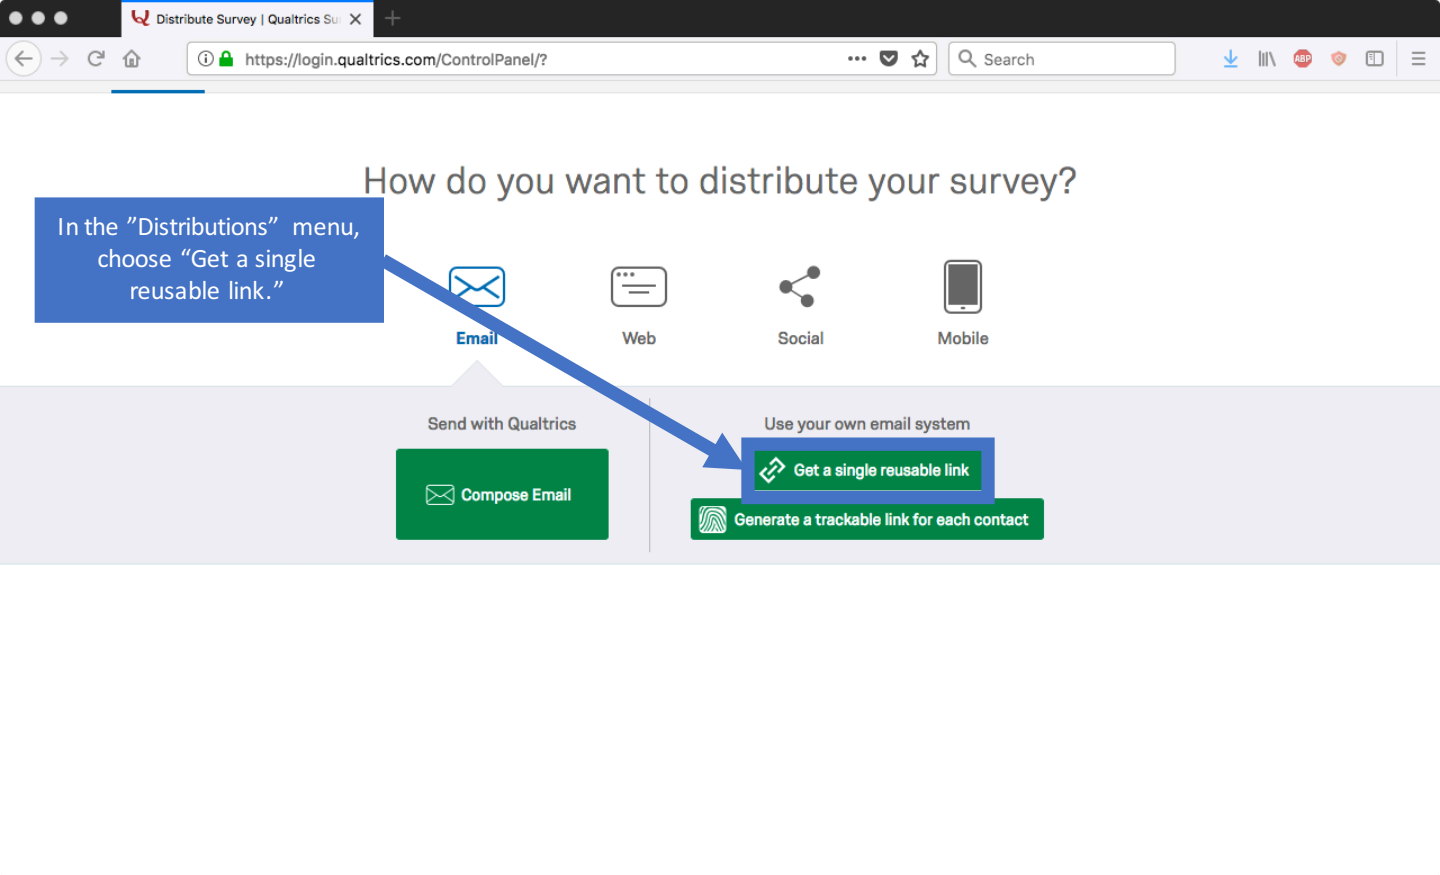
Distribute Survey | Qualtrics Su

https://login.qualtrics.com/ControlPanel/?

Search

ABP

How do you want to distribute your survey?

In the ”Distributions” menu, choose “Get a single reusable link.”

Email

Web

Social

Mobile

Send with Qualtrics

Compose Email

Use your own email system

Get a single reusable link

Generate a trackable link for each contact